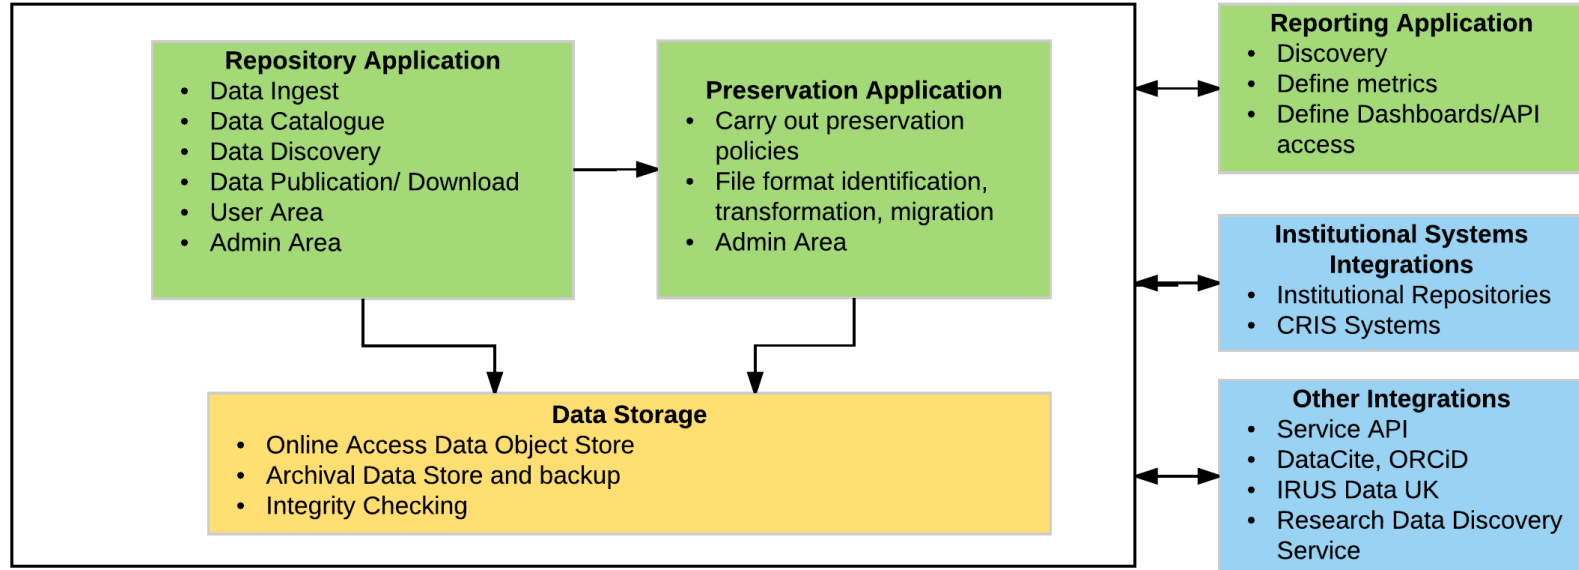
Repository Application
- Data Ingest
- Data Catalogue
- Data Discovery
- Data Publication/ Download
- User Area
- Admin Area

Preservation Application
- Carry out preservation policies
- File format identification, transformation, migration
- Admin Area

Data Storage
- Online Access Data Object Store
- Archival Data Store and backup
- Integrity Checking

Reporting Application
- Discovery
- Define metrics
- Define Dashboards/API access

Institutional Systems Integrations
- Institutional Repositories
- CRIS Systems

Other Integrations
- Service API
- DataCite, ORCiD
- IRUS Data UK
- Research Data Discovery Service